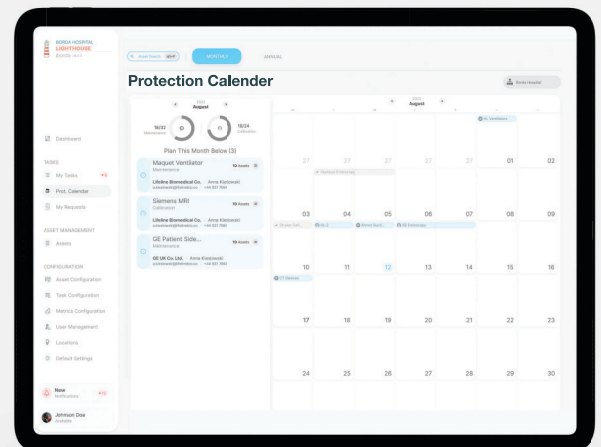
BONDA HOSPITAL
LIGHTHOUSE

Dashboard

TASKS
My Tasks
Prot. Calendar
My Requests

ASSET MANAGEMENT
Assets

CONFIGURATION
Asset Configuration
Task Configuration
Metrics Configuration
User Management
Locations
Default Settings

New
Notifications

Johnson Doe
Available

MONTHLY
ANNUAL

Protection Calender

Bonda Hospital

August

18/32
Maintenance
0
11
18/24
Calibration

Plan This Month Below (3)

Maquet Ventilator
Maintenance
10 hours
Lifeline Biomedical Co.
Anna Kiebowski

Siemens MRI
Calibration
10 hours
Lifeline Biomedical Co.
Anna Kiebowski

GE Patient Side...
Maintenance
10 hours
GE UK Co. Ltd.
Anna Kiebowski

August

| | | | | | | |
|---|---|---|---|---|---|---|
| 27 | 27 | 27 | 27 | 27 | 01 | 02 |
| 03 | 04 | 05 | 06 | 07 | 08 | 09 |
| 10 | 11 | 12 | 13 | 14 | 15 | 16 |
| 17 | 18 | 19 | 20 | 21 | 22 | 23 |
| 24 | 25 | 26 | 27 | 28 | 29 | 30 |